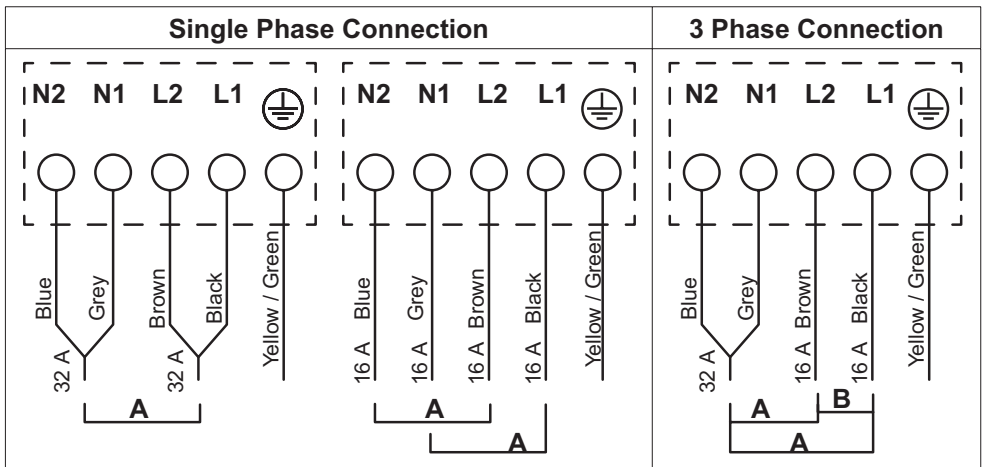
| Single Phase Connection | 3 Phase Connection |
|---|---|

N2 N1 L2 L1

Blue Grey Brown Black Yellow / Green

32 A 32 A

A

N2 N1 L2 L1

Blue Grey Brown Black Yellow / Green

16 A 16 A 16 A 16 A

A

A

N2 N1 L2 L1

Blue Grey Brown Black Yellow / Green

32 A 16 A 16 A

A B

A